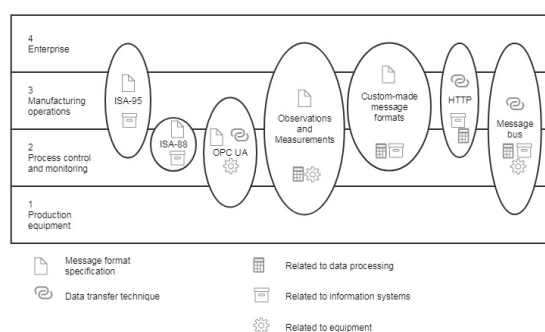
4
Enterprise

3
Manufacturing operations

2
Process control and monitoring

1
Production equipment

ISA-95

ISA-88

OPC UA

Observations and Measurements

Custom-made message formats

HTTP

Message bus

Message format specification

Data transfer technique

Related to data processing

Related to information systems

Related to equipment